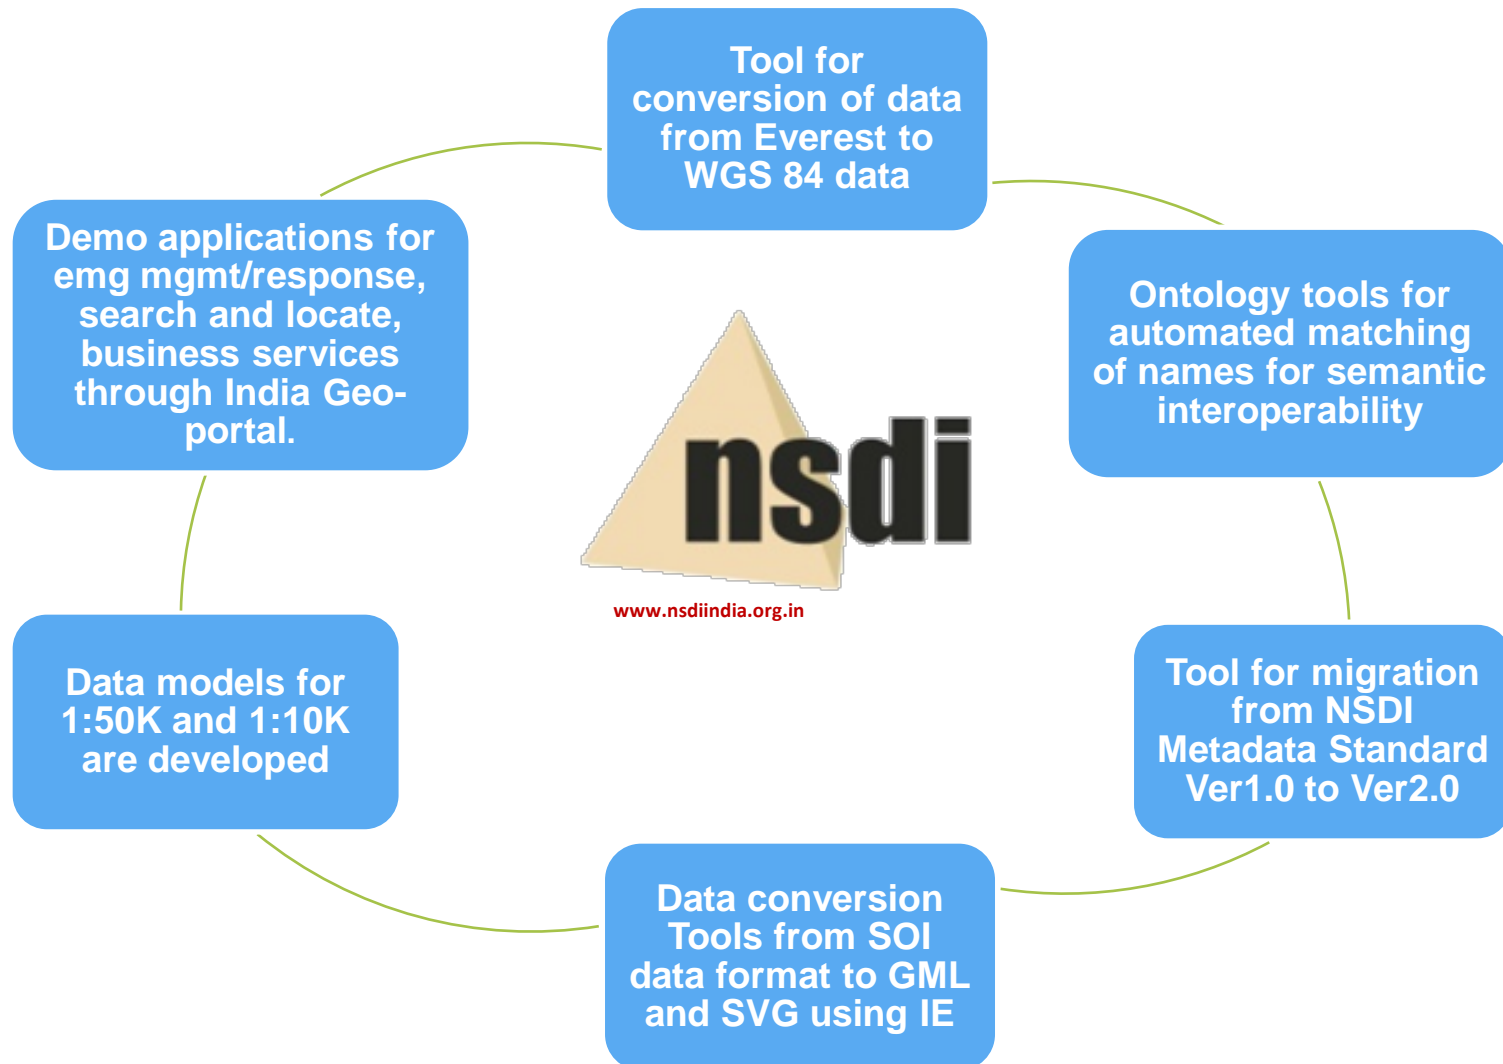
Tool for conversion of data from Everest to WGS 84 data

Ontology tools for automated matching of names for semantic interoperability

Tool for migration from NSDI Metadata Standard Ver1.0 to Ver2.0

Data conversion Tools from SOI data format to GML and SVG using IE

Data models for 1:50K and 1:10K are developed

Demo applications for emg mgmt/response, search and locate, business services through India Geo-portal.

nsdi

www.nsdiindia.org.in